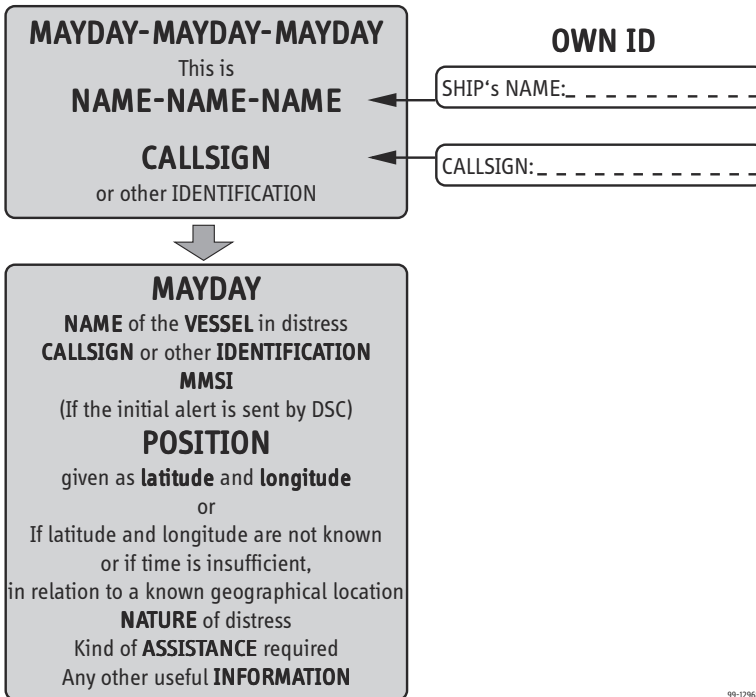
MAYDAY-MAYDAY-MAYDAY
This is
NAME-NAME-NAME

CALLSIGN
or other IDENTIFICATION

OWN ID

SHIP's NAME:_ _ _ _ _ _ _ _ _

CALLSIGN:_ _ _ _ _ _ _ _ _ _

MAYDAY
NAME of the VESSEL in distress
CALLSIGN or other IDENTIFICATION
MMSI
(If the initial alert is sent by DSC)
POSITION
given as latitude and longitude
or
If latitude and longitude are not known or if time is insufficient, in relation to a known geographical location
NATURE of distress
Kind of ASSISTANCE required
Any other useful INFORMATION

99-1296